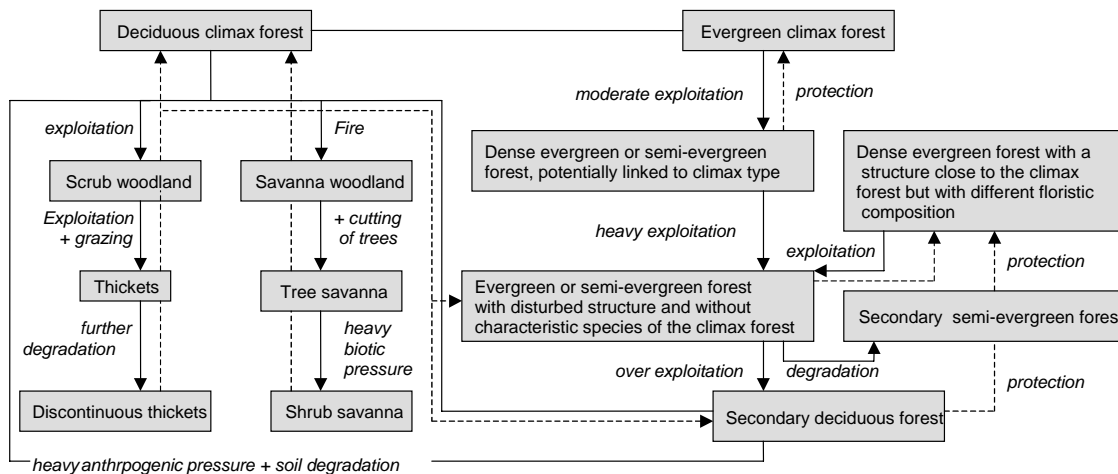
Deciduous climax forest

Evergreen climax forest

moderate exploitation

protection

exploitation

Fire

Dense evergreen or semi-evergreen forest, potentially linked to climax type

Dense evergreen forest with a structure close to the climax forest but with different floristic composition

Scrub woodland

Savanna woodland

Exploitation + grazing

+ cutting of trees

heavy exploitation

exploitation

Thickets

Tree savanna

Evergreen or semi-evergreen forest with disturbed structure and without characteristic species of the climax forest

protection

further degradation

heavy biotic pressure

Secondary semi-evergreen fores

over exploitation

degradation

protection

Discontinuous thickets

Shrub savanna

Secondary deciduous forest

heavy anthrpogenic pressure + soil degradation